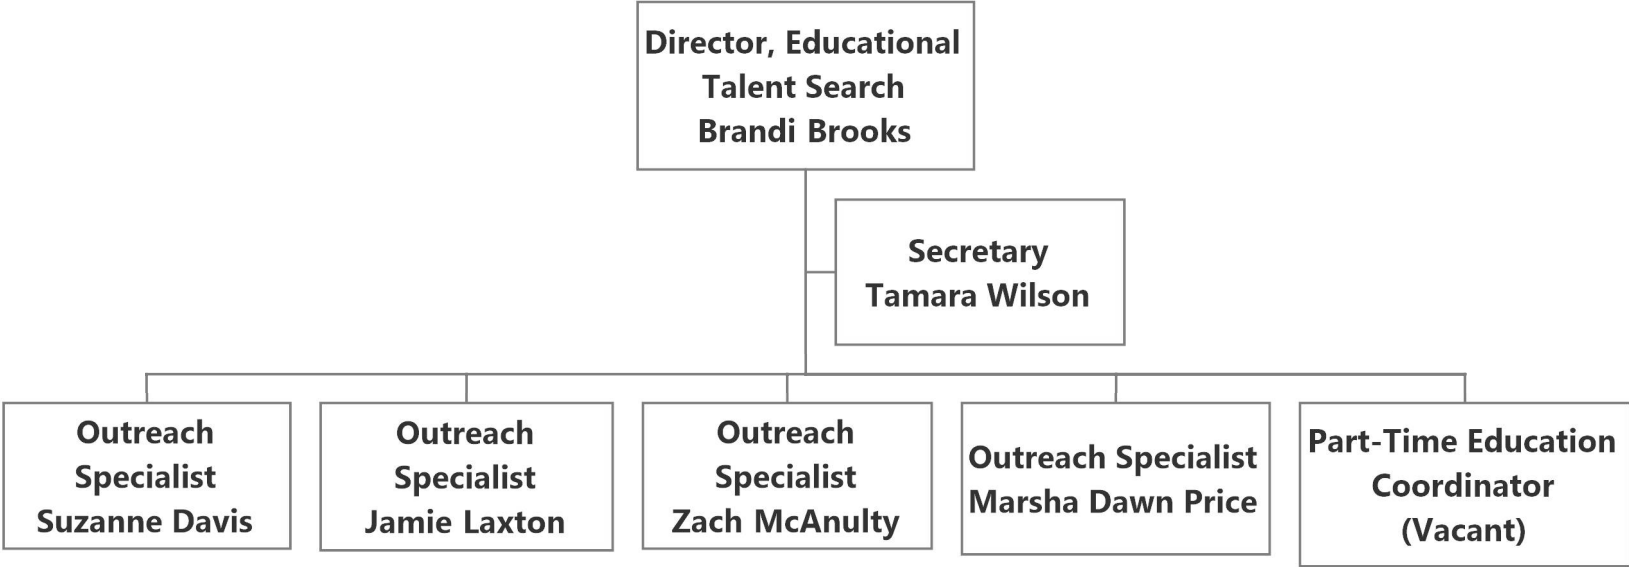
Director, Educational Talent Search Brandi Brooks

Secretary Tamara Wilson

Outreach Specialist Suzanne Davis

Outreach Specialist Jamie Laxton

Outreach Specialist Zach McAnulty

Outreach Specialist Marsha Dawn Price

Part-Time Education Coordinator (Vacant)